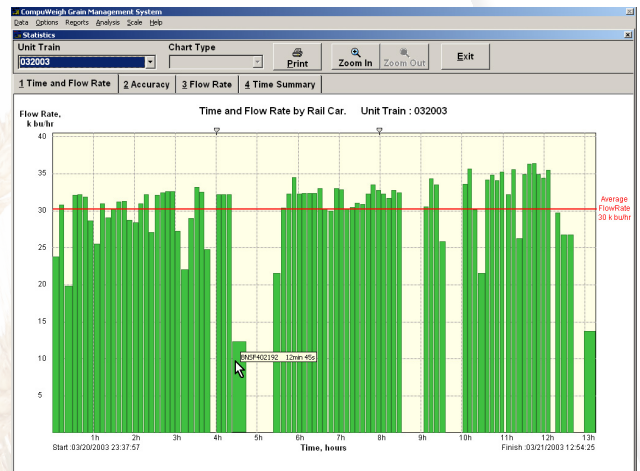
CompuWeigh Grain Management System
Data Options Reports Analysis Scale Help
Statistics
Unit Train
032003
Chart Type
Print
Zoom In
Zoom Out
Exit
1 Time and Flow Rate
2 Accuracy
3 Flow Rate
4 Time Summary
Flow Rate, k bu/hr
Time and Flow Rate by Rail Car. Unit Train : 032003
40
35
30
25
20
15
10
5
Average FlowRate 30 k bu/hr
BNSF402192 12min 45s
1h
2h
3h
4h
5h
6h
7h
8h
9h
10h
11h
12h
13h
Start :03/20/2003 23:37:57
Time, hours
Finish :03/21/2003 12:54:25